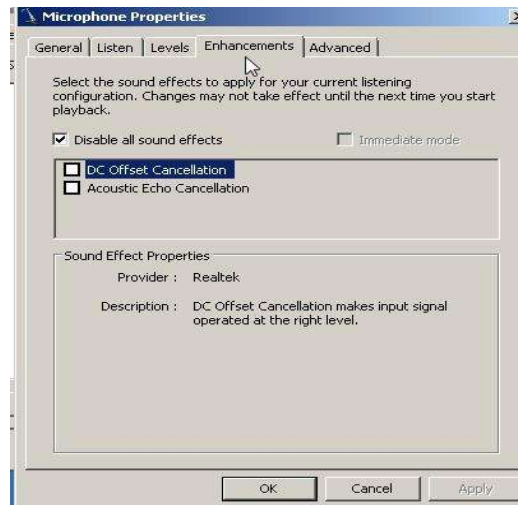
Microphone Properties

General | Listen | Levels | Enhancements | Advanced

Select the sound effects to apply for your current listening configuration. Changes may not take effect until the next time you start playback.

☑ Disable all sound effects

☐ Immediate mode

☐ DC Offset Cancellation
☐ Acoustic Echo Cancellation

Sound Effect Properties

Provider : Realtek

Description : DC Offset Cancellation makes input signal operated at the right level.

OK | Cancel | Apply